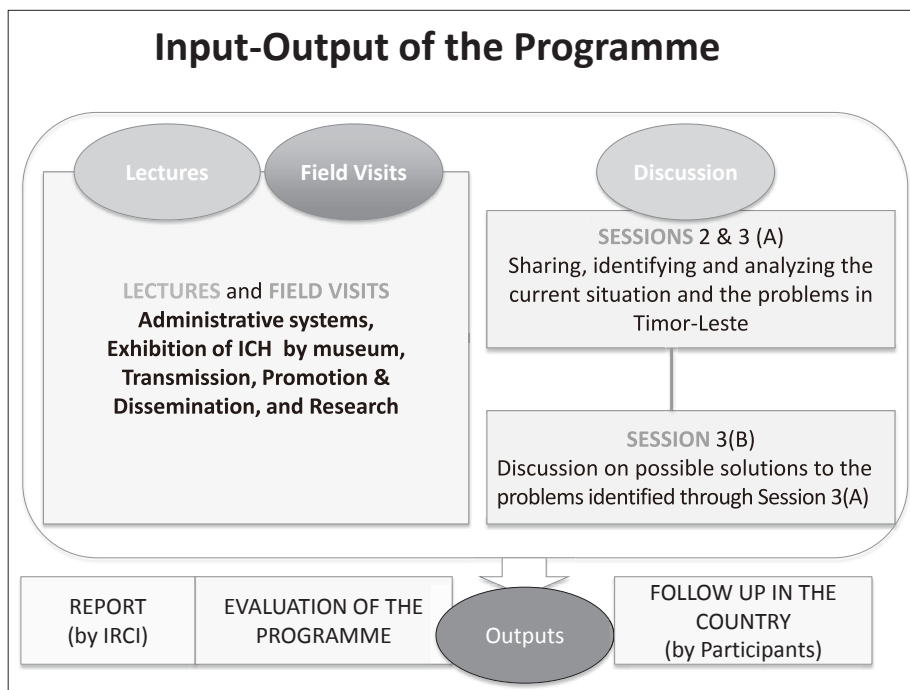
Input-Output of the Programme

Lectures

Field Visits

Discussion

LECTURES and FIELD VISITS
Administrative systems, Exhibition of ICH by museum, Transmission, Promotion & Dissemination, and Research

SESSIONS 2 & 3 (A)
Sharing, identifying and analyzing the current situation and the problems in Timor-Leste

SESSION 3(B)
Discussion on possible solutions to the problems identified through Session 3(A)

REPORT
(by IRCI)

EVALUATION OF THE PROGRAMME

Outputs

FOLLOW UP IN THE COUNTRY
(by Participants)